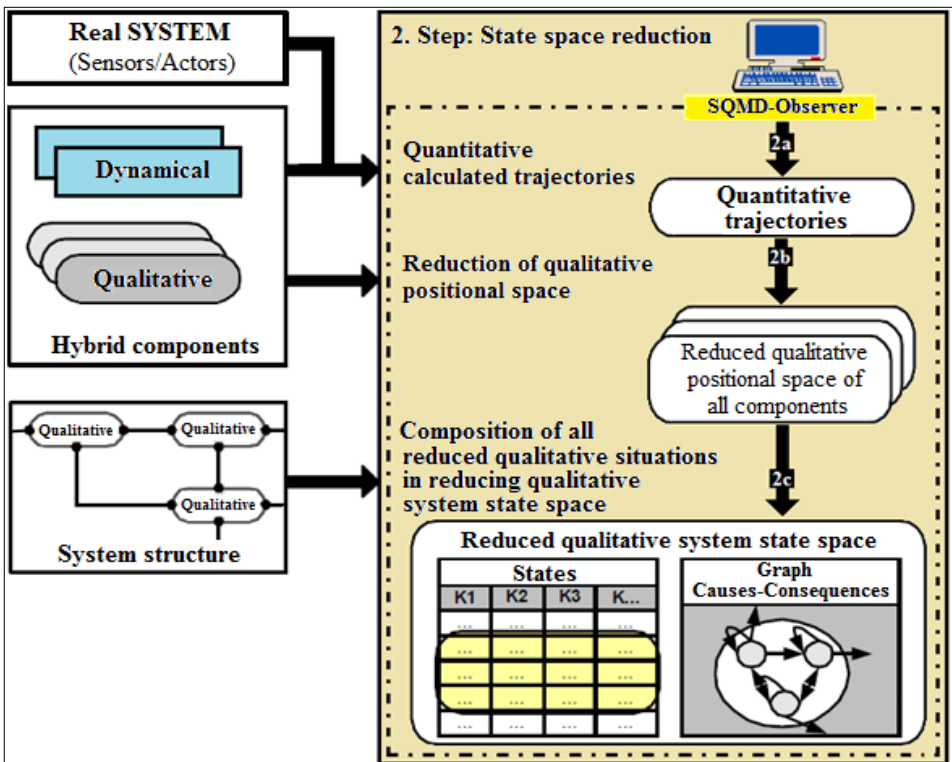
Real SYSTEM
(Sensors/Actors)

Dynamical

Qualitative

Hybrid components

Qualitative

Qualitative

Qualitative

System structure

2. Step: State space reduction

SQMD-Observer

Quantitative calculated trajectories

2a

Quantitative trajectories

Reduction of qualitative positional space

2b

Reduced qualitative positional space of all components

Composition of all reduced qualitative situations in reducing qualitative system state space

2c

Reduced qualitative system state space

States

| K1 | K2 | K3 | K... |
|---|---|---|---|
| ... | ... | ... | ... |
| ... | ... | ... | ... |
| ... | ... | ... | ... |
| ... | ... | ... | ... |
| ... | ... | ... | ... |

Graph
Causes-Consequences